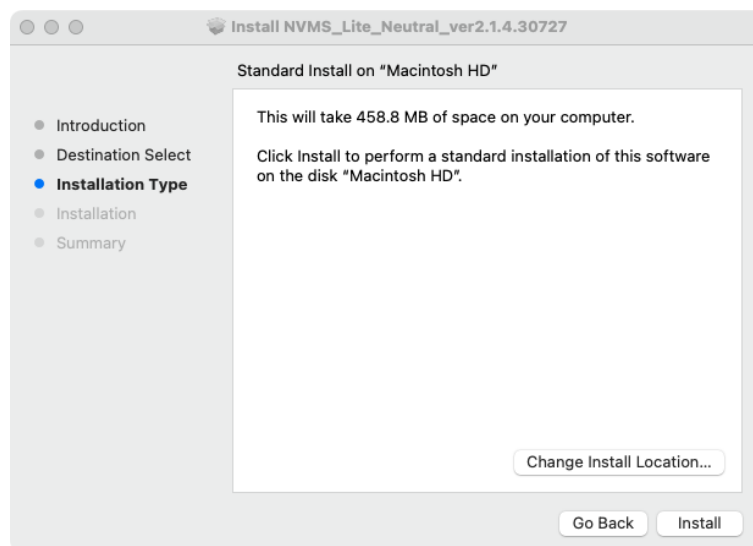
Install NVMS_Lite_Neutral_ver2.1.4.30727

Standard Install on “Macintosh HD”

Introduction
Destination Select
Installation Type
Installation
Summary

This will take 458.8 MB of space on your computer.

Click Install to perform a standard installation of this software on the disk “Macintosh HD”.

Change Install Location...

Go Back
Install